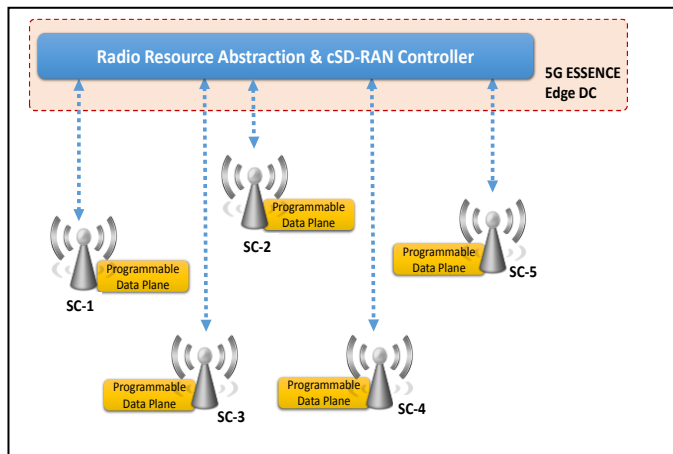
Radio Resource Abstraction & cSD-RAN Controller

5G ESSENCE Edge DC

Programmable Data Plane

SC-2

Programmable Data Plane

SC-5

Programmable Data Plane

SC-1

Programmable Data Plane

SC-3

Programmable Data Plane

SC-4